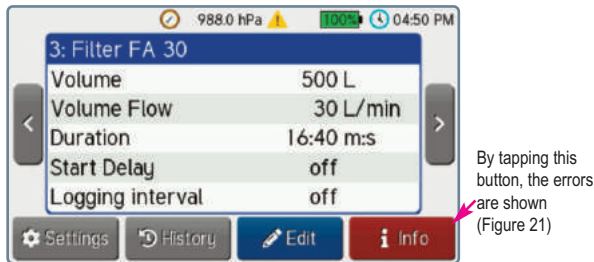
988.0 hPa 100% 04:50 PM

3: Filter FA 30

| Volume | 500 L |
|---|---|
| Volume Flow | 30 L/min |
| Duration | 16:40 m:s |
| Start Delay | off |
| Logging interval | off |

Settings History Edit Info

By tapping this button, the errors are shown (Figure 21)